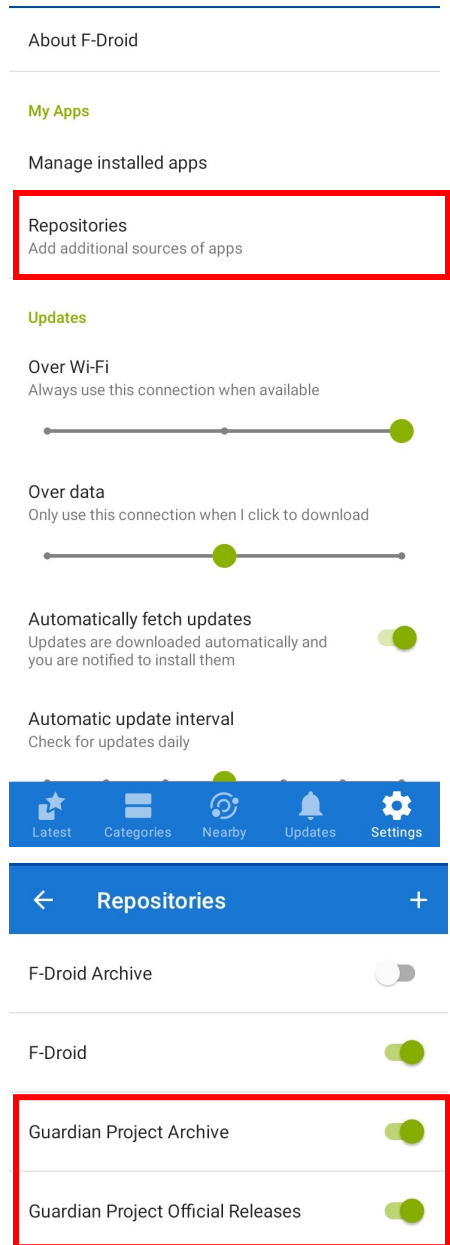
About F-Droid

My Apps

Manage installed apps

Repositories
Add additional sources of apps

Updates

Over Wi-Fi
Always use this connection when available

Over data
Only use this connection when I click to download

Automatically fetch updates
Updates are downloaded automatically and you are notified to install them

Automatic update interval
Check for updates daily

Latest Categories Nearby Updates Settings

← Repositories +

F-Droid Archive

F-Droid

Guardian Project Archive

Guardian Project Official Releases